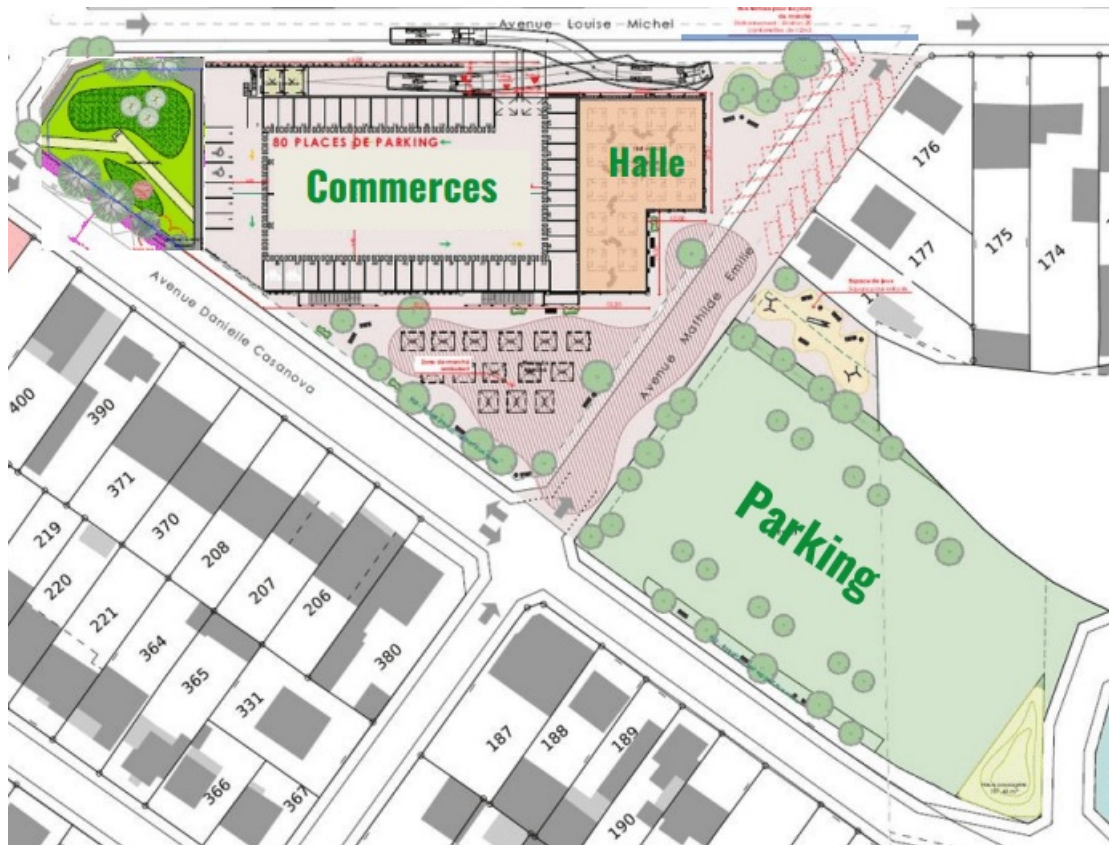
Avenue Louise Michel

80 PLACES DE PARKING

Commerces

Halle

176

177

175

174

Avenue Danielle Casanova

Avenue Mathilde Emilie

Parking

400

390

371

370

219

220

221

208

207

206

364

365

331

380

366

367

187

188

189

190